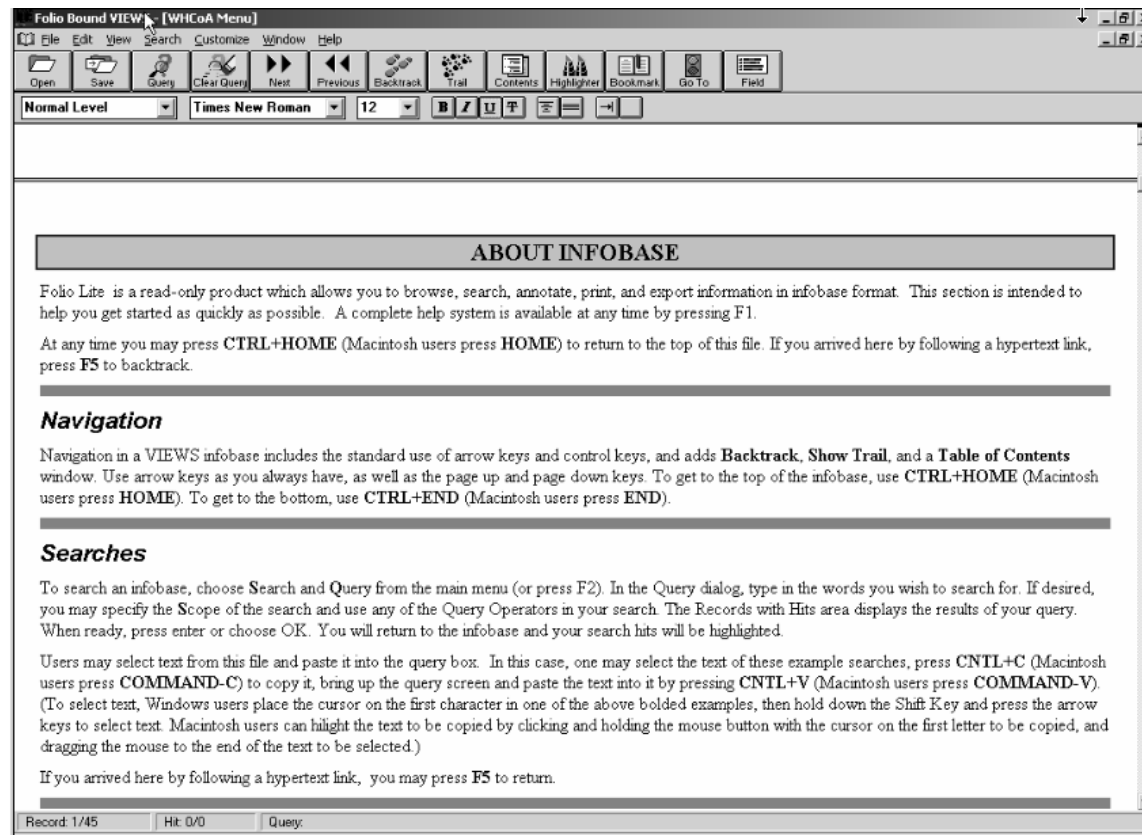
Folio Bound VIEWS - [WHCoA Menu]

File Edit View Search Customize Window Help

Open Save Query Clear Query Next Previous Backtrack Trail Contents Highlighter Bookmark Go To Field

Normal Level Times New Roman 12

ABOUT INFOBASE

Folio Lite is a read-only product which allows you to browse, search, annotate, print, and export information in infobase format. This section is intended to help you get started as quickly as possible. A complete help system is available at any time by pressing F1.

At any time you may press **CTRL+HOME** (Macintosh users press **HOME**) to return to the top of this file. If you arrived here by following a hypertext link, press **F5** to backtrack.

***Navigation***

Navigation in a VIEWS infobase includes the standard use of arrow keys and control keys, and adds **Backtrack**, **Show Trail**, and a **Table of Contents** window. Use arrow keys as you always have, as well as the page up and page down keys. To get to the top of the infobase, use **CTRL+HOME** (Macintosh users press **HOME**). To get to the bottom, use **CTRL+END** (Macintosh users press **END**).

***Searches***

To search an infobase, choose **S**earch and **Q**uery from the main menu (or press F2). In the Query dialog, type in the words you wish to search for. If desired, you may specify the **S**cope of the search and use any of the Query Operators in your search. The Records with Hits area displays the results of your query. When ready, press enter or choose OK. You will return to the infobase and your search hits will be highlighted.

Users may select text from this file and paste it into the query box. In this case, one may select the text of these example searches, press **CNTL+C** (Macintosh users press **COMMAND-C**) to copy it, bring up the query screen and paste the text into it by pressing **CNTL+V** (Macintosh users press **COMMAND-V**). (To select text, Windows users place the cursor on the first character in one of the above bolded examples, then hold down the Shift Key and press the arrow keys to select text. Macintosh users can hilight the text to be copied by clicking and holding the mouse button with the cursor on the first letter to be copied, and dragging the mouse to the end of the text to be selected.)

If you arrived here by following a hypertext link, you may press **F5** to return.

Record: 1/45 Hit: 0/0 Query: